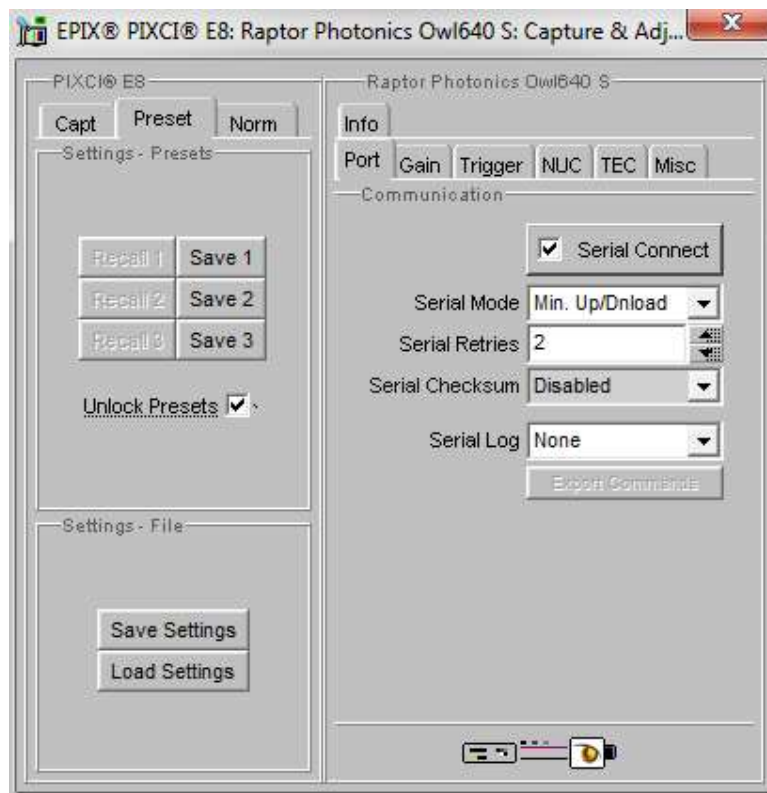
EPIX® PIXCI® E8: Raptor Photonics Owl640 S: Capture & Adj...

PIXCI® E8

Capt Preset Norm

Settings - Presets

Recall 1 Save 1
Recall 2 Save 2
Recall 3 Save 3

Unlock Presets ☑

Settings - File

Save Settings
Load Settings

Raptor Photonics Owl640 S

Info
Port Gain Trigger NUC TEC Misc

Communication

☑ Serial Connect

Serial Mode Min. Up/Dnload
Serial Retries 2
Serial Checksum Disabled
Serial Log None

Export Commands